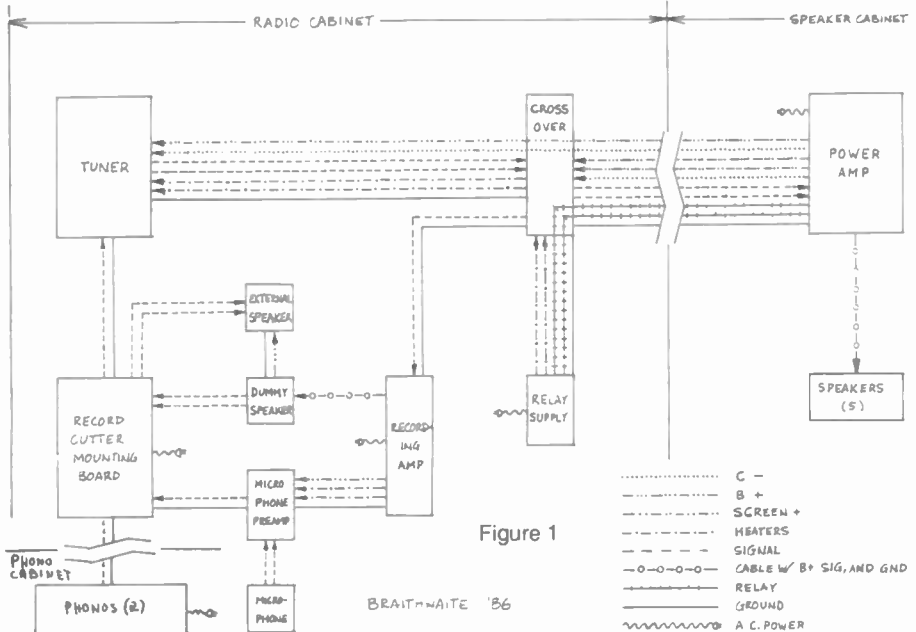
RADIO CABINET

SPEAKER CABINET

TUNER

CROSS OVER

POWER AMP

EXTERNAL SPEAKER

DUMMY SPEAKER

RECORDING AMP

RELAY SUPPLY

SPEAKERS (5)

RECORD CUTTER MOUNTING BOARD

MICRO PHONE PREAMP

PHONO CABINET

PHONOS (2)

MICRO-PHONE

BRAITHWAITE '86

Figure 1

C −
B +
SCREEN +
HEATERS
SIGNAL
CABLE W/ B+ SIG, AND GND
RELAY
GROUND
A.C. POWER